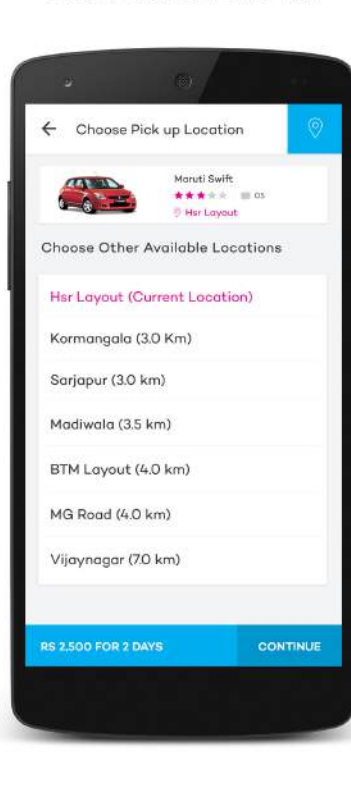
Choose Pick up Location

Maruti Swift
03
Hsr Layout

Choose Other Available Locations

Hsr Layout (Current Location)

Kormangala (3.0 Km)

Sarjapur (3.0 km)

Madiwala (3.5 km)

BTM Layout (4.0 km)

MG Road (4.0 km)

Vijaynagar (7.0 km)

RS 2,500 FOR 2 DAYS

CONTINUE